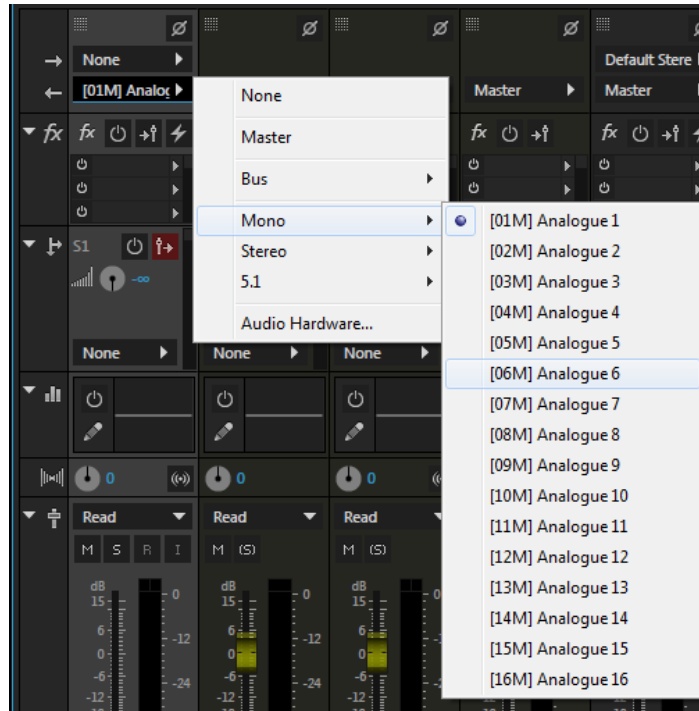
Ø Ø Ø Ø

None

[01M] Analog

Default Stere

Master

Master

fx

None

Master

Bus

Mono

Stereo

5.1

Audio Hardware...

[01M] Analogue 1
[02M] Analogue 2
[03M] Analogue 3
[04M] Analogue 4
[05M] Analogue 5
[06M] Analogue 6
[07M] Analogue 7
[08M] Analogue 8
[09M] Analogue 9
[10M] Analogue 10
[11M] Analogue 11
[12M] Analogue 12
[13M] Analogue 13
[14M] Analogue 14
[15M] Analogue 15
[16M] Analogue 16

S1

-∞

None

None

None

0

0

0

Read

Read

Read

M S R I

M (S)

M (S)

dB
15
6
0
-6
-12

0
-12
-24

dB
15
6
0
-6
-12

0
-12
-24

dB
15
6
0
-6
-12